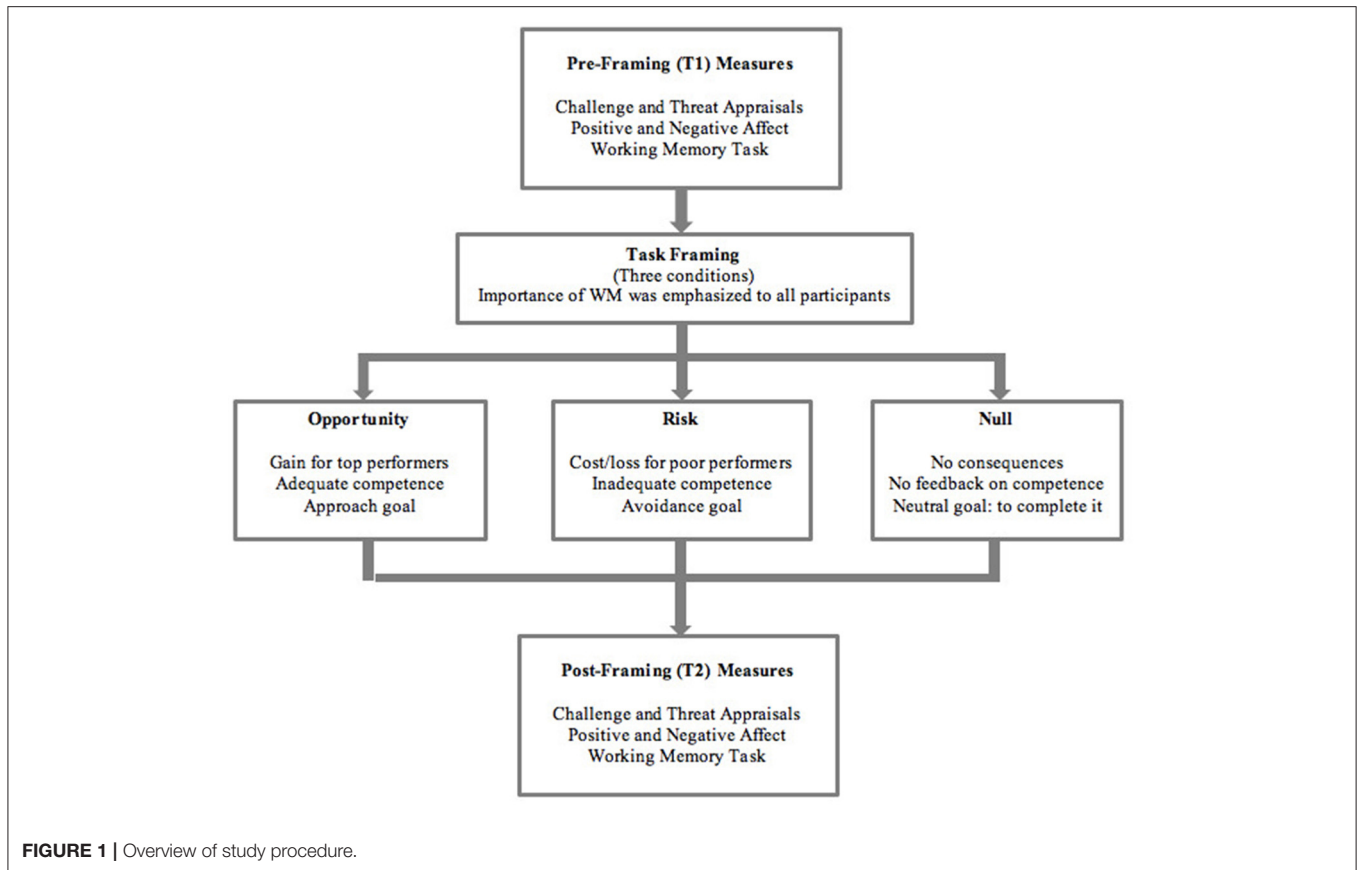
Pre-Framing (T1) Measures

Challenge and Threat Appraisals
Positive and Negative Affect
Working Memory Task

Task Framing
(Three conditions)
Importance of WM was emphasized to all participants

Opportunity

Gain for top performers
Adequate competence
Approach goal

Risk

Cost/loss for poor performers
Inadequate competence
Avoidance goal

Null

No consequences
No feedback on competence
Neutral goal: to complete it

Post-Framing (T2) Measures

Challenge and Threat Appraisals
Positive and Negative Affect
Working Memory Task

FIGURE 1 | Overview of study procedure.